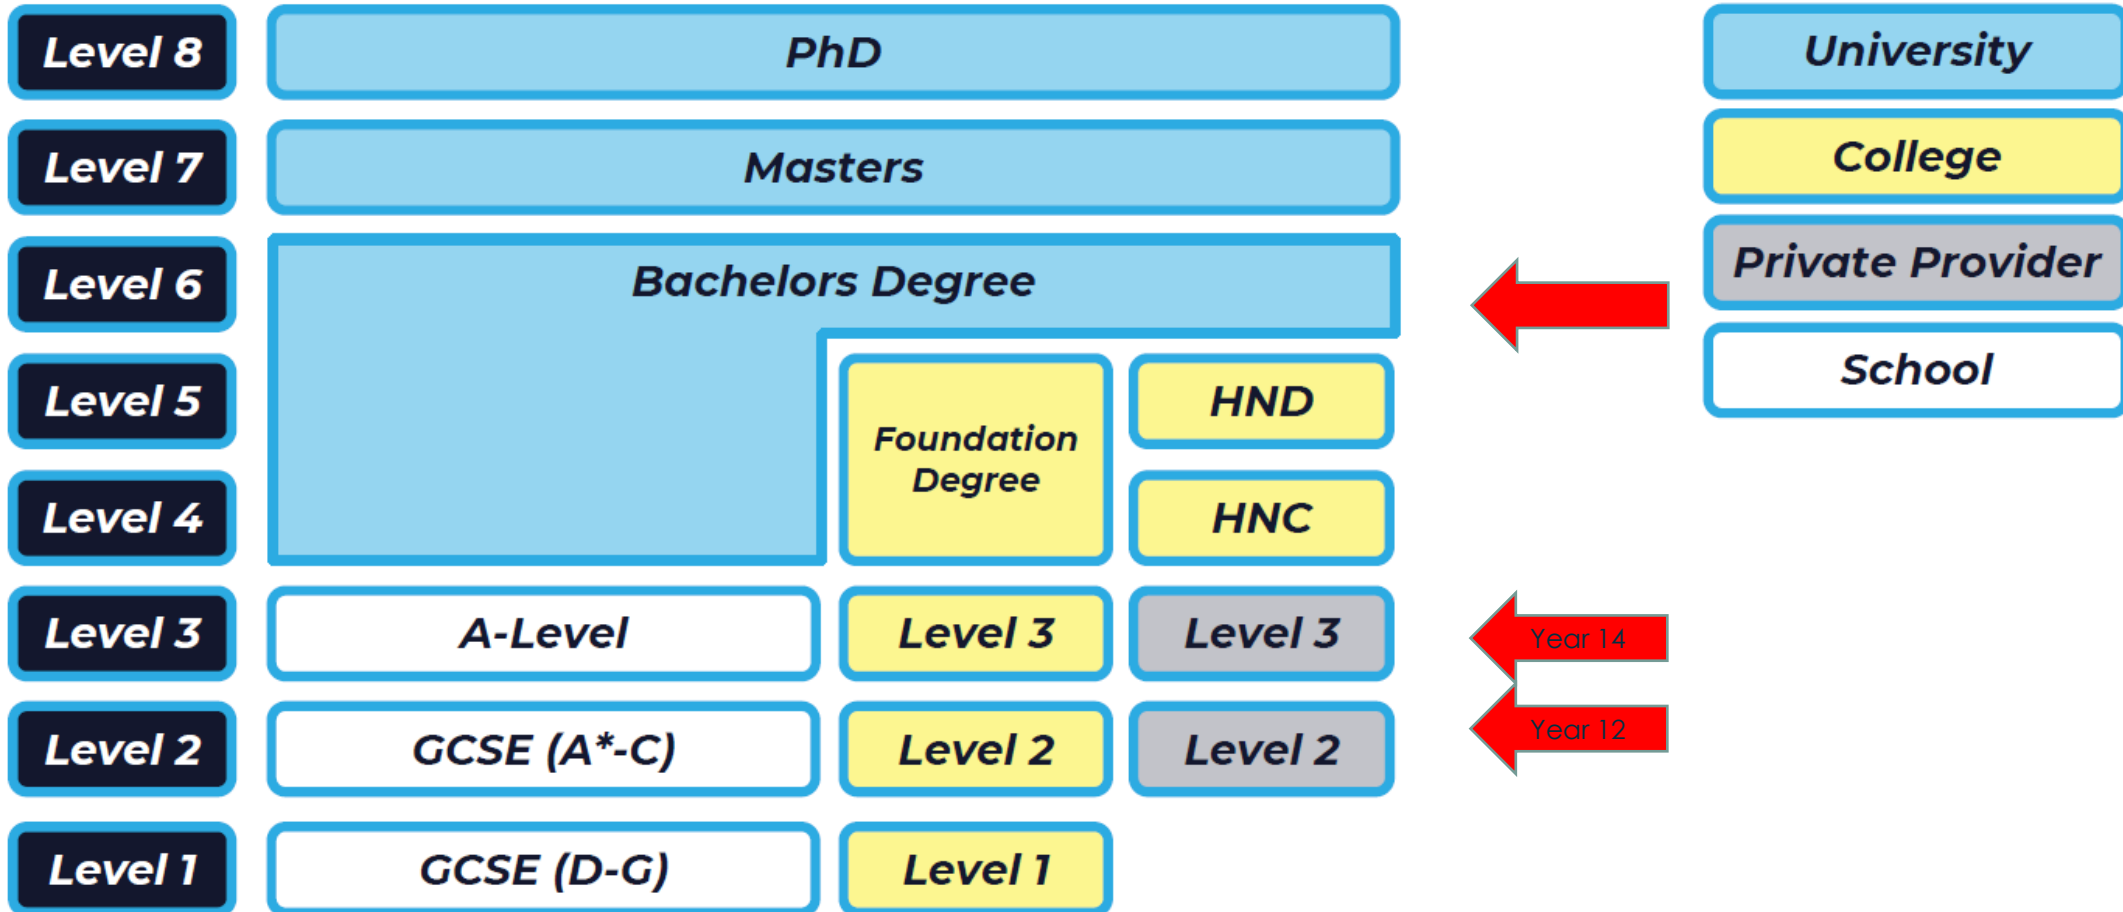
Level 8
PhD
University

Level 7
Masters
College

Level 6
Bachelors Degree
Private Provider

School

Level 5
Foundation Degree
HND

Level 4
HNC

Level 3
A-Level
Level 3
Level 3
Year 14

Level 2
GCSE (A*-C)
Level 2
Level 2
Year 12

Level 1
GCSE (D-G)
Level 1